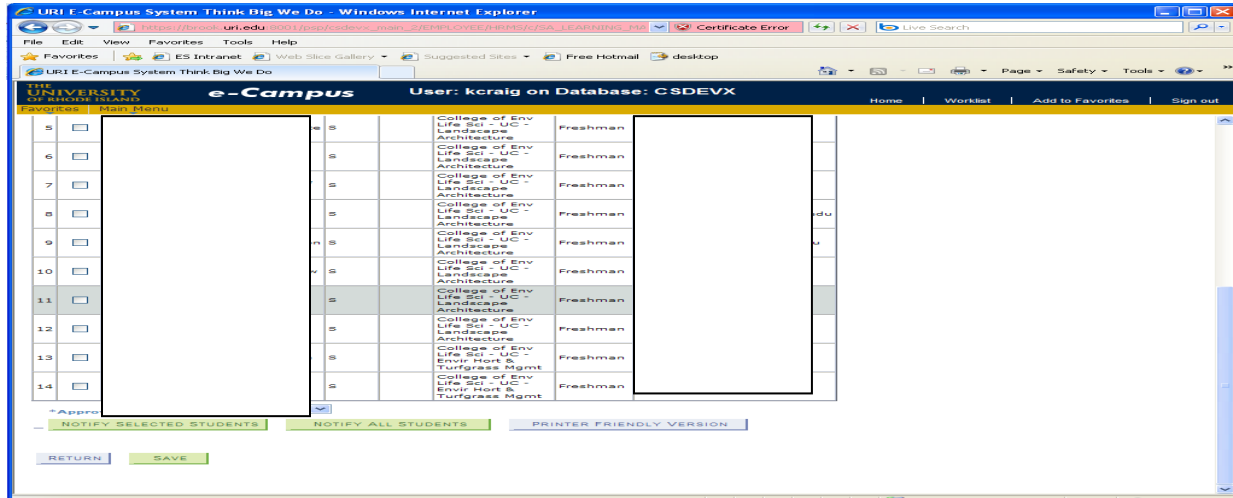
URI E-Campus System Think Big We Do - Windows Internet Explorer

https://brook.uri.edu:8001/psp/csdevx_main_2/EMPLOYEE/HRMS/c/SA_LEARNING_MA

Certificate Error

Live Search

File Edit View Favorites Tools Help

Favorites ES Intranet Web Slice Gallery Suggested Sites Free Hotmail desktop

URI E-Campus System Think Big We Do

Page Safety Tools

THE UNIVERSITY OF RHODE ISLAND e-Campus User: kcraig on Database: CSDEVX

Home | Worklist | Add to Favorites | Sign out

Favorites Main Menu

| | | | | | | |
|---|---|---|---|---|---|---|
| 5 | ☐ | | S | College of Env Life Sci - UC - Landscape Architecture | Freshman | |
| 6 | ☐ | | S | College of Env Life Sci - UC - Landscape Architecture | Freshman | |
| 7 | ☐ | | S | College of Env Life Sci - UC - Landscape Architecture | Freshman | |
| 8 | ☐ | | S | College of Env Life Sci - UC - Landscape Architecture | Freshman | du |
| 9 | ☐ | n | S | College of Env Life Sci - UC - Landscape Architecture | Freshman | u |
| 10 | ☐ | | S | College of Env Life Sci - UC - Landscape Architecture | Freshman | |
| 11 | ☐ | | S | College of Env Life Sci - UC - Landscape Architecture | Freshman | |
| 12 | ☐ | | S | College of Env Life Sci - UC - Landscape Architecture | Freshman | |
| 13 | ☐ | | S | College of Env Life Sci - UC - Envir Hort & Turfgrass Mgmt | Freshman | |
| 14 | ☐ | | S | College of Env Life Sci - UC - Envir Hort & Turfgrass Mgmt | Freshman | |

*Appro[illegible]

NOTIFY SELECTED STUDENTS NOTIFY ALL STUDENTS PRINTER FRIENDLY VERSION

RETURN SAVE